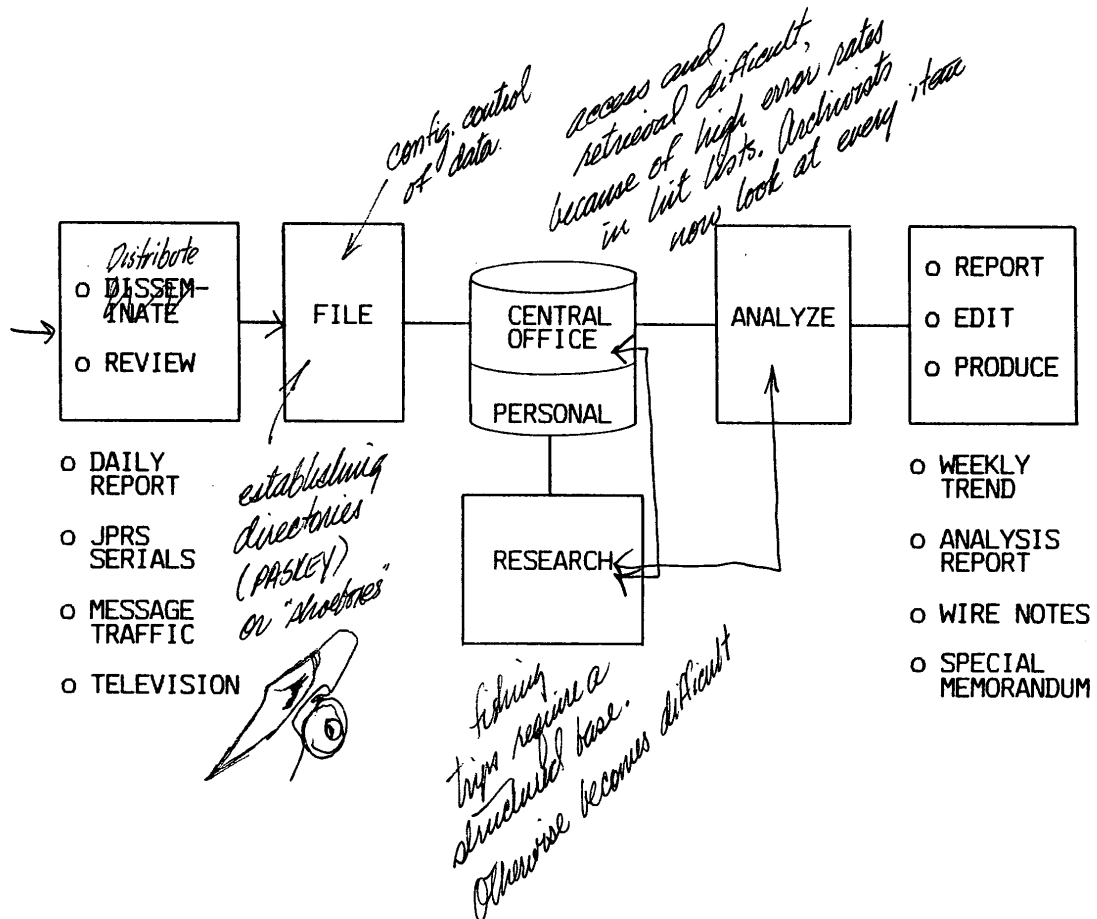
config. control of data

access and retrieval difficult, because of high error rates in hit lists. Archivists now look at every item

Distribute
o DISSEMINATE
o REVIEW

FILE

CENTRAL OFFICE

PERSONAL

ANALYZE

o REPORT
o EDIT
o PRODUCE

o DAILY REPORT
o JPRS SERIALS
o MESSAGE TRAFFIC
o TELEVISION

establishing directories (PASKEY) or "shoeboxes"

RESEARCH

o WEEKLY TREND
o ANALYSIS REPORT
o WIRE NOTES
o SPECIAL MEMORANDUM

fishing trips require a structured base. Otherwise becomes difficult